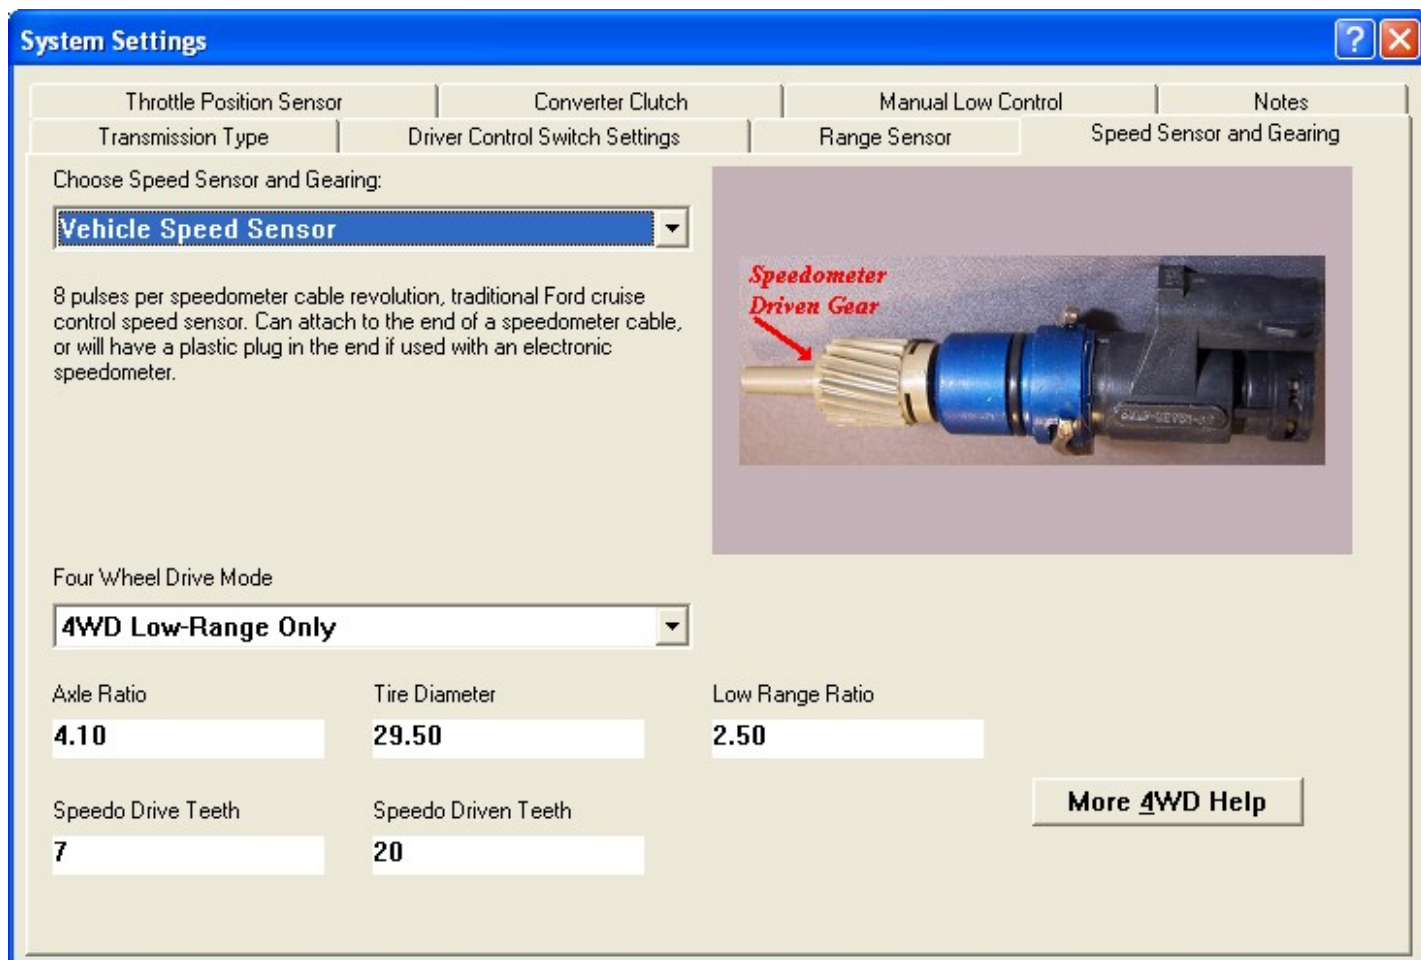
System Settings

Throttle Position Sensor | Converter Clutch | Manual Low Control | Notes
Transmission Type | Driver Control Switch Settings | Range Sensor | Speed Sensor and Gearing

Choose Speed Sensor and Gearing:

Vehicle Speed Sensor

8 pulses per speedometer cable revolution, traditional Ford cruise control speed sensor. Can attach to the end of a speedometer cable, or will have a plastic plug in the end if used with an electronic speedometer.

Speedometer Driven Gear

Four Wheel Drive Mode

4WD Low-Range Only

Axle Ratio
4.10

Tire Diameter
29.50

Low Range Ratio
2.50

Speedo Drive Teeth
7

Speedo Driven Teeth
20

More 4WD Help